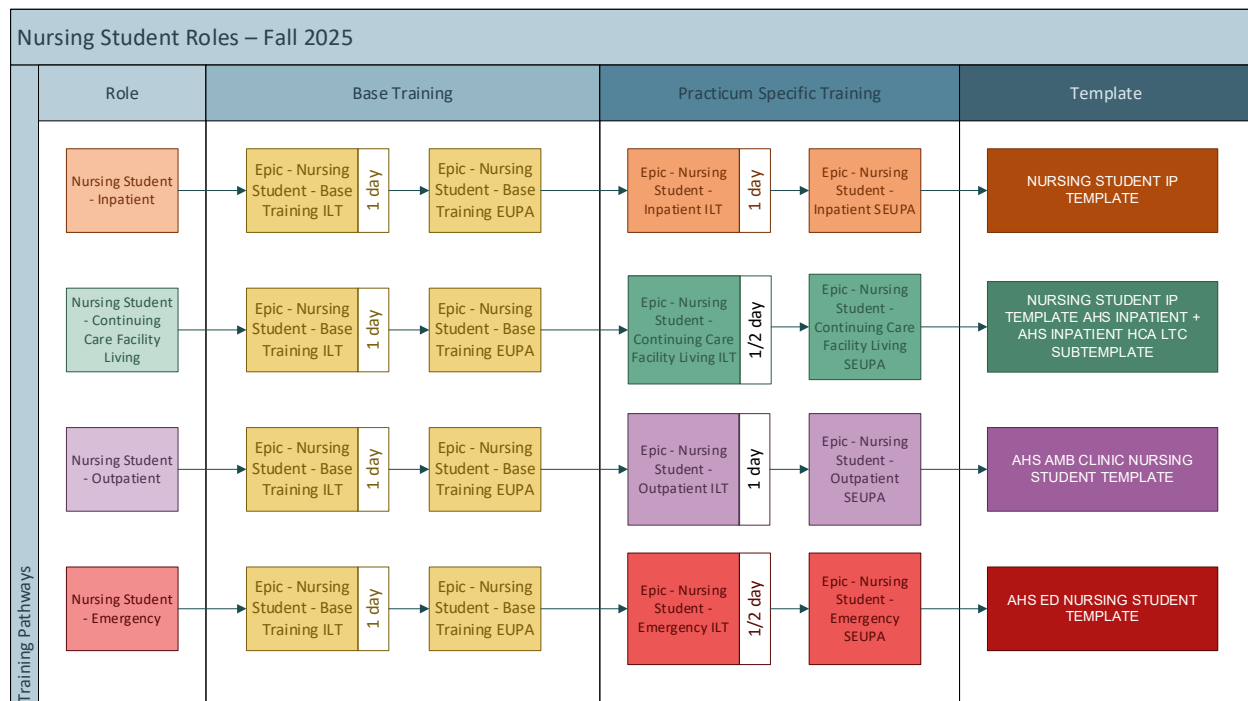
Nursing Student Roles – Fall 2025

Training Pathways

| Role | Base Training | | Practicum Specific Training | | Template |
|---|---|---|---|---|---|
| Nursing Student - Inpatient | Epic - Nursing Student - Base Training ILT (1 day) | Epic - Nursing Student - Base Training EUPA | Epic - Nursing Student - Inpatient ILT (1 day) | Epic - Nursing Student - Inpatient SEUPA | NURSING STUDENT IP TEMPLATE |
| Nursing Student - Continuing Care Facility Living | Epic - Nursing Student - Base Training ILT (1 day) | Epic - Nursing Student - Base Training EUPA | Epic - Nursing Student - Continuing Care Facility Living ILT (1/2 day) | Epic - Nursing Student - Continuing Care Facility Living SEUPA | NURSING STUDENT IP TEMPLATE AHS INPATIENT + AHS INPATIENT HCA LTC SUBTEMPLATE |
| Nursing Student - Outpatient | Epic - Nursing Student - Base Training ILT (1 day) | Epic - Nursing Student - Base Training EUPA | Epic - Nursing Student - Outpatient ILT (1 day) | Epic - Nursing Student - Outpatient SEUPA | AHS AMB CLINIC NURSING STUDENT TEMPLATE |
| Nursing Student - Emergency | Epic - Nursing Student - Base Training ILT (1 day) | Epic - Nursing Student - Base Training EUPA | Epic - Nursing Student - Emergency ILT (1/2 day) | Epic - Nursing Student - Emergency SEUPA | AHS ED NURSING STUDENT TEMPLATE |